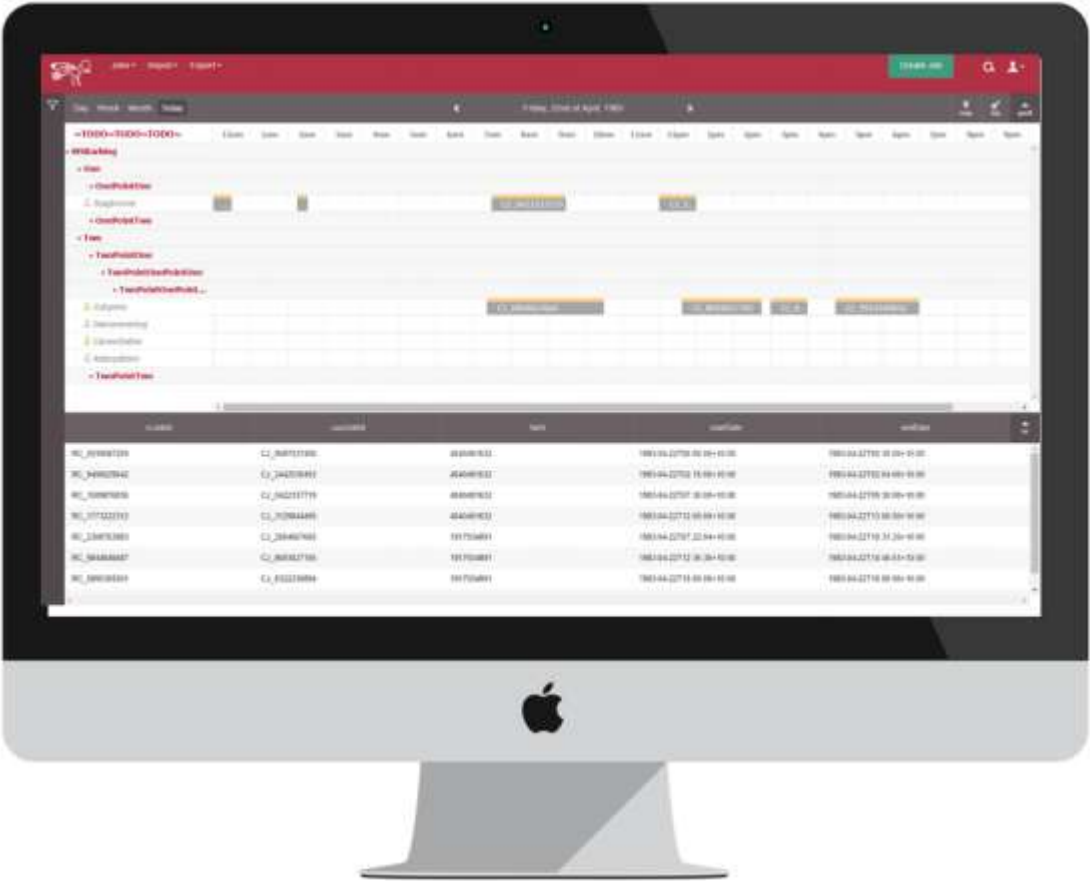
Jobs▾ Import▾ Export▾

Create Job

Day Week Month Today

Friday, 22nd of April, 1983

~TODO~TODO~TODO~

RCTransferring

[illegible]

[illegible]

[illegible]

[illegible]

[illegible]

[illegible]

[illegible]

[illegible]

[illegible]

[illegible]

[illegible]

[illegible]

| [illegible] | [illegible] | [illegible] | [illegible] | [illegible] |
|---|---|---|---|---|
| RC_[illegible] | CJ_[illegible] | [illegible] | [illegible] | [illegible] |
| RC_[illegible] | CJ_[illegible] | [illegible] | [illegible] | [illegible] |
| RC_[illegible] | CJ_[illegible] | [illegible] | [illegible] | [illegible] |
| RC_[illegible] | CJ_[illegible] | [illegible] | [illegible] | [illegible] |
| RC_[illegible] | CJ_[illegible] | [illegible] | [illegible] | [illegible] |
| RC_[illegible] | CJ_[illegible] | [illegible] | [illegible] | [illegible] |
| RC_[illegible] | CJ_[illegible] | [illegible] | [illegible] | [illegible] |